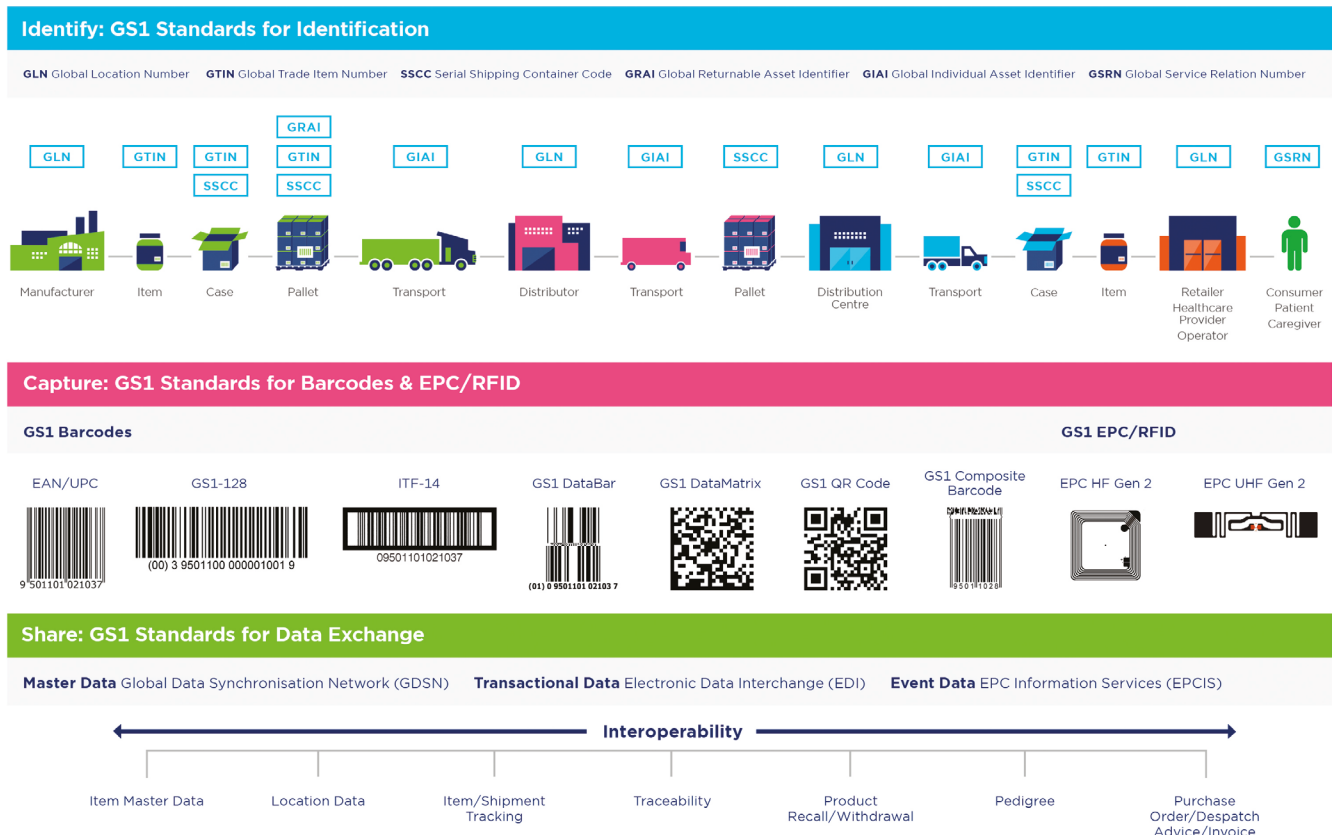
Identify: GS1 Standards for Identification

**GLN** Global Location Number **GTIN** Global Trade Item Number **SSCC** Serial Shipping Container Code **GRAI** Global Returnable Asset Identifier **GIAI** Global Individual Asset Identifier **GSRN** Global Service Relation Number

GLN GTIN GTIN SSCC GRAI GTIN SSCC GIAI GLN GIAI SSCC GLN GIAI GTIN SSCC GTIN GLN GSRN

Manufacturer Item Case Pallet Transport Distributor Transport Pallet Distribution Centre Transport Case Item Retailer Healthcare Provider Operator Consumer Patient Caregiver

Capture: GS1 Standards for Barcodes & EPC/RFID

GS1 Barcodes

GS1 EPC/RFID

EAN/UPC GS1-128 ITF-14 GS1 DataBar GS1 DataMatrix GS1 QR Code GS1 Composite Barcode EPC HF Gen 2 EPC UHF Gen 2

9 501101 021037

(00) 3 9501100 000001001 9

09501101021037

(01) 0 9501101 02103 7

9501 1028

Share: GS1 Standards for Data Exchange

**Master Data** Global Data Synchronisation Network (GDSN) **Transactional Data** Electronic Data Interchange (EDI) **Event Data** EPC Information Services (EPCIS)

Interoperability

Item Master Data Location Data Item/Shipment Tracking Traceability Product Recall/Withdrawal Pedigree Purchase Order/Despatch Advice/Invoice